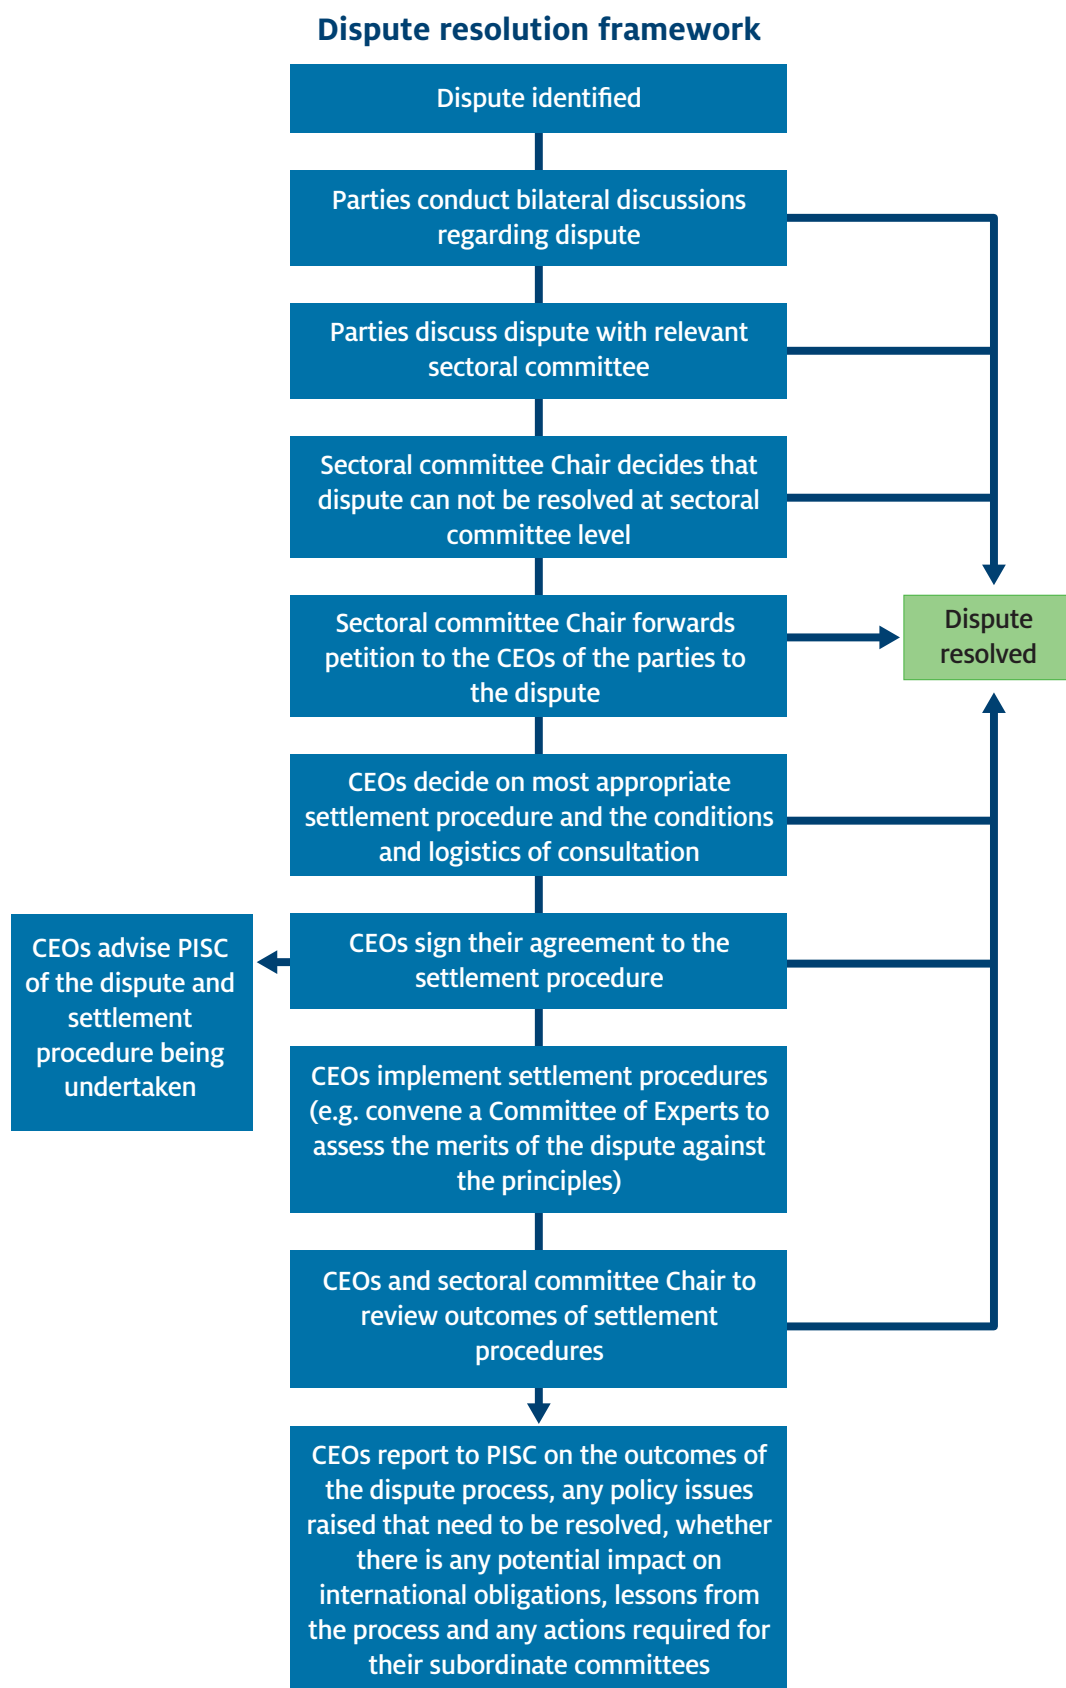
Dispute resolution framework

Dispute identified

Parties conduct bilateral discussions regarding dispute

Parties discuss dispute with relevant sectoral committee

Sectoral committee Chair decides that dispute can not be resolved at sectoral committee level

Sectoral committee Chair forwards petition to the CEOs of the parties to the dispute

Dispute resolved

CEOs decide on most appropriate settlement procedure and the conditions and logistics of consultation

CEOs sign their agreement to the settlement procedure

CEOs advise PISC of the dispute and settlement procedure being undertaken

CEOs implement settlement procedures (e.g. convene a Committee of Experts to assess the merits of the dispute against the principles)

CEOs and sectoral committee Chair to review outcomes of settlement procedures

CEOs report to PISC on the outcomes of the dispute process, any policy issues raised that need to be resolved, whether there is any potential impact on international obligations, lessons from the process and any actions required for their subordinate committees